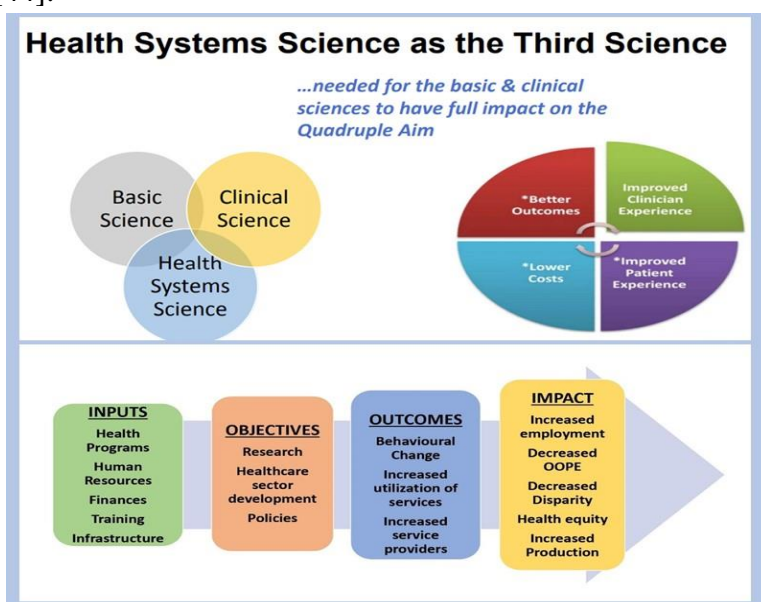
Health Systems Science as the Third Science

...needed for the basic & clinical sciences to have full impact on the Quadruple Aim

Basic Science

Clinical Science

Health Systems Science

*Better Outcomes

Improved Clinician Experience

*Lower Costs

*Improved Patient Experience

INPUTS
Health Programs
Human Resources
Finances
Training
Infrastructure

OBJECTIVES
Research
Healthcare sector development
Policies

OUTCOMES
Behavioural Change
Increased utilization of services
Increased service providers

IMPACT
Increased employment
Decreased OOPE
Decreased Disparity
Health equity
Increased Production